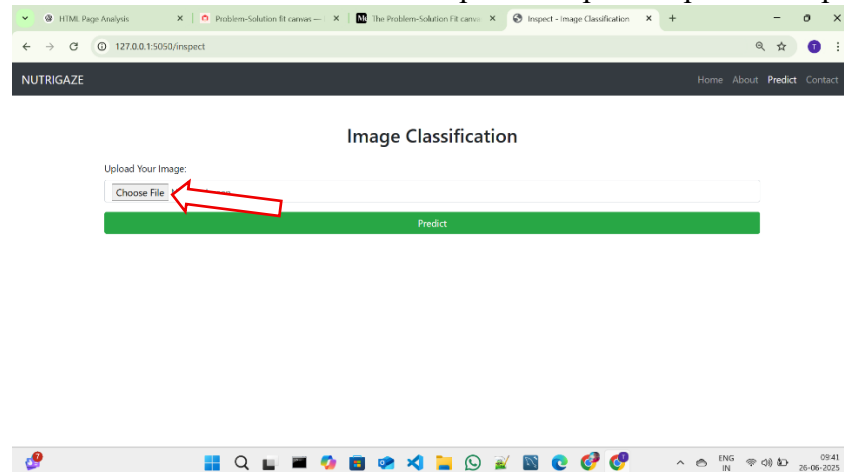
HTML Page Analysis × | Problem-Solution fit canvas — × | The Problem-Solution Fit canva × | Inspect - Image Classification × | +

127.0.0.1:5050/inspect

NUTRIGAZE

Home About Predict Contact

Image Classification

Upload Your Image:

Choose File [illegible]

Predict

ENG IN

09:41 26-06-2025